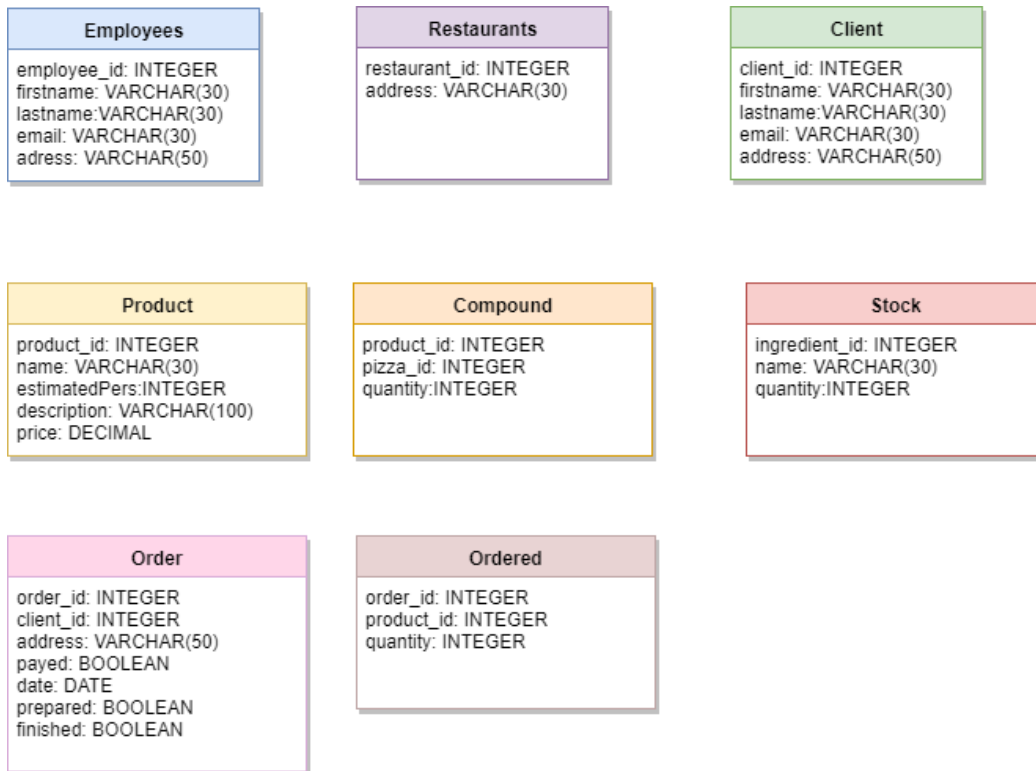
Employees

employee_id: INTEGER
firstname: VARCHAR(30)
lastname:VARCHAR(30)
email: VARCHAR(30)
adress: VARCHAR(50)

Restaurants

restaurant_id: INTEGER
address: VARCHAR(30)

Client

client_id: INTEGER
firstname: VARCHAR(30)
lastname:VARCHAR(30)
email: VARCHAR(30)
address: VARCHAR(50)

Product

product_id: INTEGER
name: VARCHAR(30)
estimatedPers:INTEGER
description: VARCHAR(100)
price: DECIMAL

Compound

product_id: INTEGER
pizza_id: INTEGER
quantity:INTEGER

Stock

ingredient_id: INTEGER
name: VARCHAR(30)
quantity:INTEGER

Order

order_id: INTEGER
client_id: INTEGER
address: VARCHAR(50)
payed: BOOLEAN
date: DATE
prepared: BOOLEAN
finished: BOOLEAN

Ordered

order_id: INTEGER
product_id: INTEGER
quantity: INTEGER